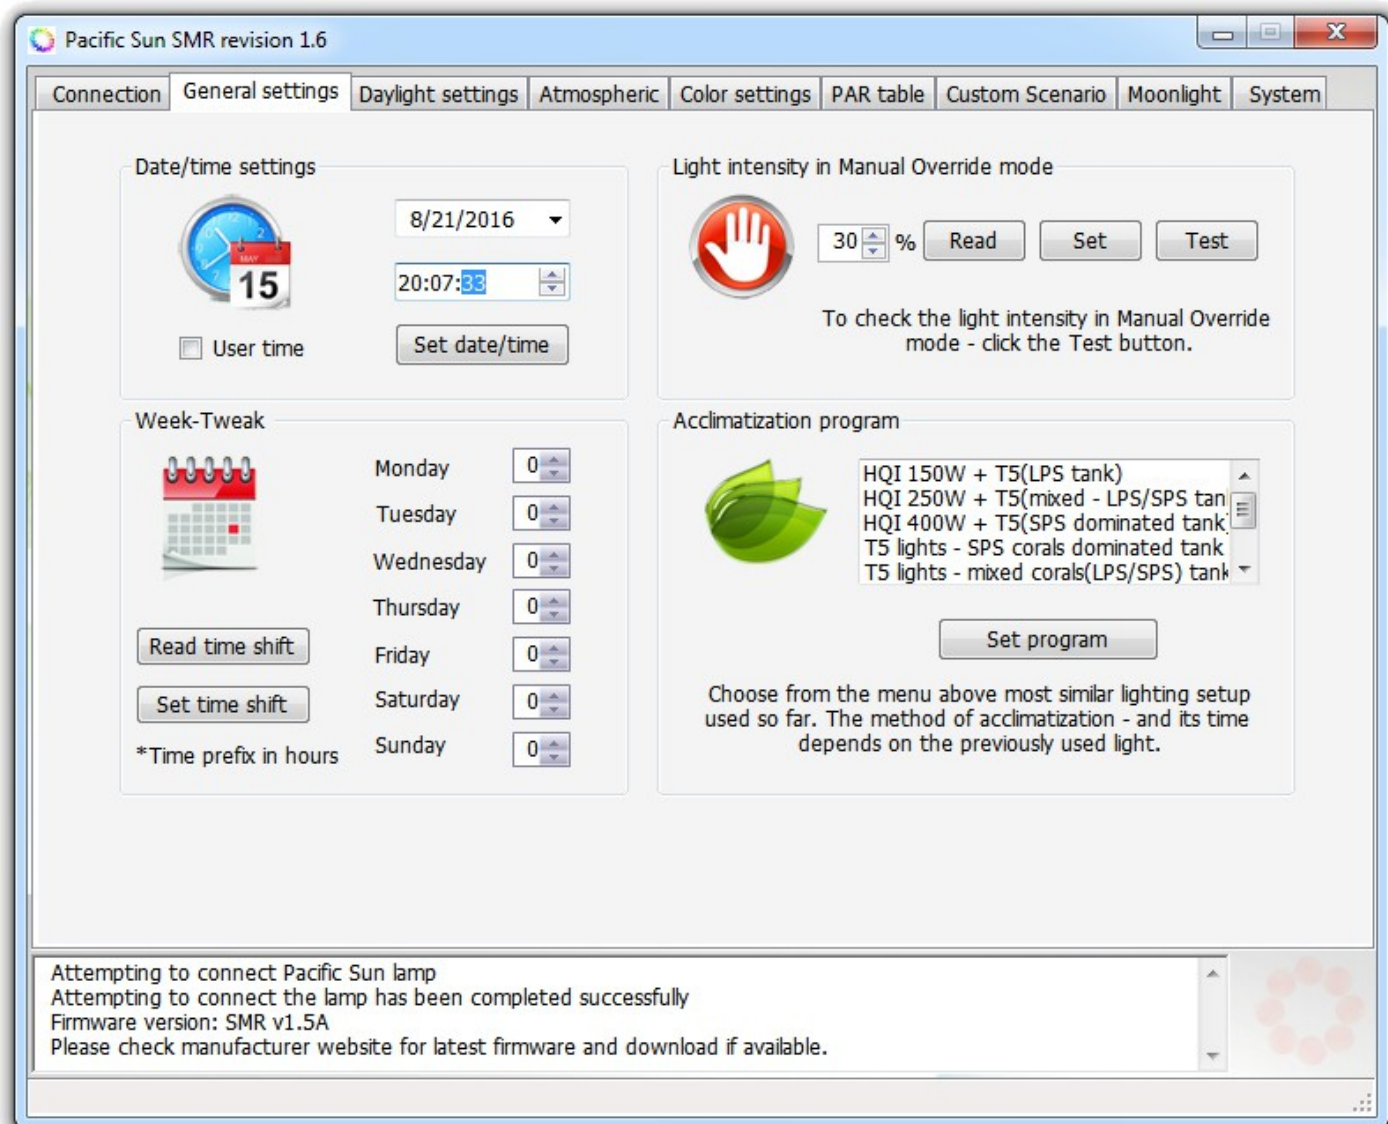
Pacific Sun SMR revision 1.6

Connection | General settings | Daylight settings | Atmospheric | Color settings | PAR table | Custom Scenario | Moonlight | System

Date/time settings

MAY 15

8/21/2016

20:07:33

User time

Set date/time

Light intensity in Manual Override mode

30 %

Read

Set

Test

To check the light intensity in Manual Override mode - click the Test button.

Week-Tweak

Monday 0

Tuesday 0

Wednesday 0

Thursday 0

Friday 0

Saturday 0

Sunday 0

Read time shift

Set time shift

*Time prefix in hours

Acclimatization program

HQI 150W + T5(LPS tank)
HQI 250W + T5(mixed - LPS/SPS tan
HQI 400W + T5(SPS dominated tank
T5 lights - SPS corals dominated tank
T5 lights - mixed corals(LPS/SPS) tank

Set program

Choose from the menu above most similar lighting setup used so far. The method of acclimatization - and its time depends on the previously used light.

Attempting to connect Pacific Sun lamp
Attempting to connect the lamp has been completed successfully
Firmware version: SMR v1.5A
Please check manufacturer website for latest firmware and download if available.